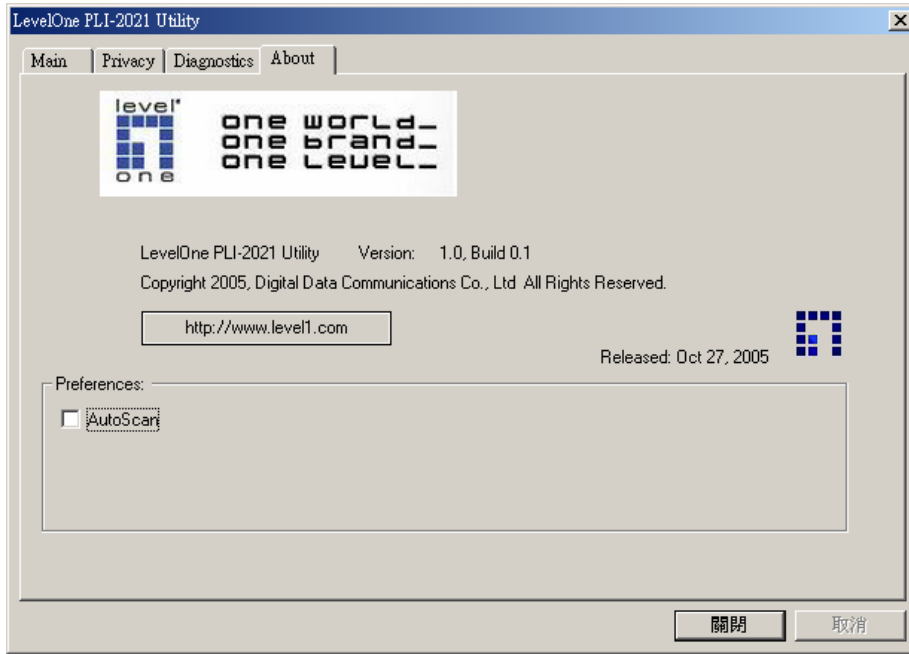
LevelOne PLI-2021 Utility

Main | Privacy | Diagnostics | About

level one

one world_
one brand_
one level_

LevelOne PLI-2021 Utility Version: 1.0, Build 0.1

Copyright 2005, Digital Data Communications Co., Ltd All Rights Reserved.

http://www.level1.com

Released: Oct 27, 2005

Preferences:

AutoScan

關閉 取消